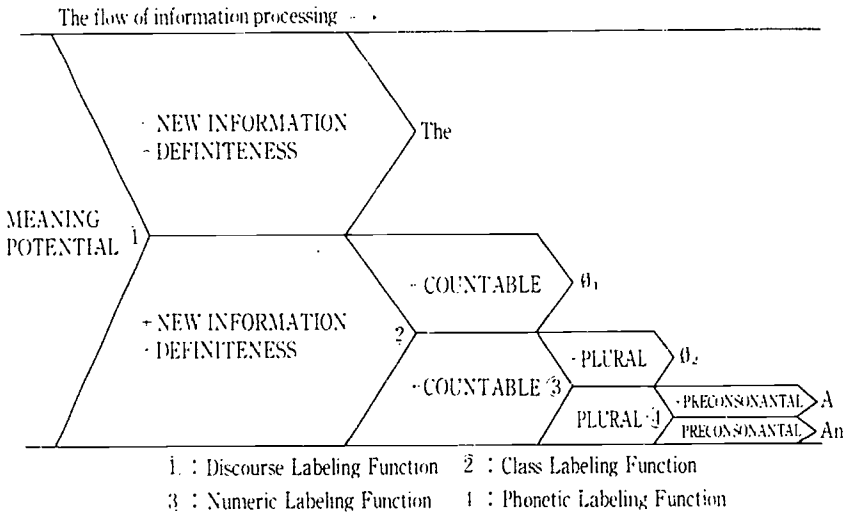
The flow of information processing → ·

MEANING POTENTIAL 1

- NEW INFORMATION
- DEFINITENESS

The

- COUNTABLE

$\theta_1$

+ NEW INFORMATION
- DEFINITENESS

2

+ COUNTABLE 3

+ PLURAL

$\theta_2$

PLURAL 4

+ PRECONSONANTAL

A

PRECONSONANTAL

An

1 : Discourse Labeling Function 2 : Class Labeling Function
3 : Numeric Labeling Function 4 : Phonetic Labeling Function